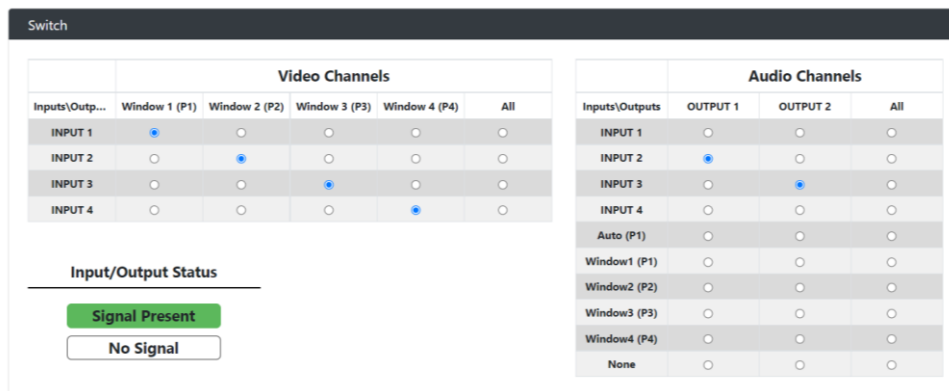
Switch

| | Video Channels | | | | |
|---|---|---|---|---|---|
| Inputs\Outp... | Window 1 (P1) | Window 2 (P2) | Window 3 (P3) | Window 4 (P4) | All |
| INPUT 1 | ◉ | ○ | ○ | ○ | ○ |
| INPUT 2 | ○ | ◉ | ○ | ○ | ○ |
| INPUT 3 | ○ | ○ | ◉ | ○ | ○ |
| INPUT 4 | ○ | ○ | ○ | ◉ | ○ |

Input/Output Status

Signal Present

No Signal

| | Audio Channels | | |
|---|---|---|---|
| Inputs\Outputs | OUTPUT 1 | OUTPUT 2 | All |
| INPUT 1 | ○ | ○ | ○ |
| INPUT 2 | ◉ | ○ | ○ |
| INPUT 3 | ○ | ◉ | ○ |
| INPUT 4 | ○ | ○ | ○ |
| Auto (P1) | ○ | ○ | ○ |
| Window1 (P1) | ○ | ○ | ○ |
| Window2 (P2) | ○ | ○ | ○ |
| Window3 (P3) | ○ | ○ | ○ |
| Window4 (P4) | ○ | ○ | ○ |
| None | ○ | ○ | ○ |